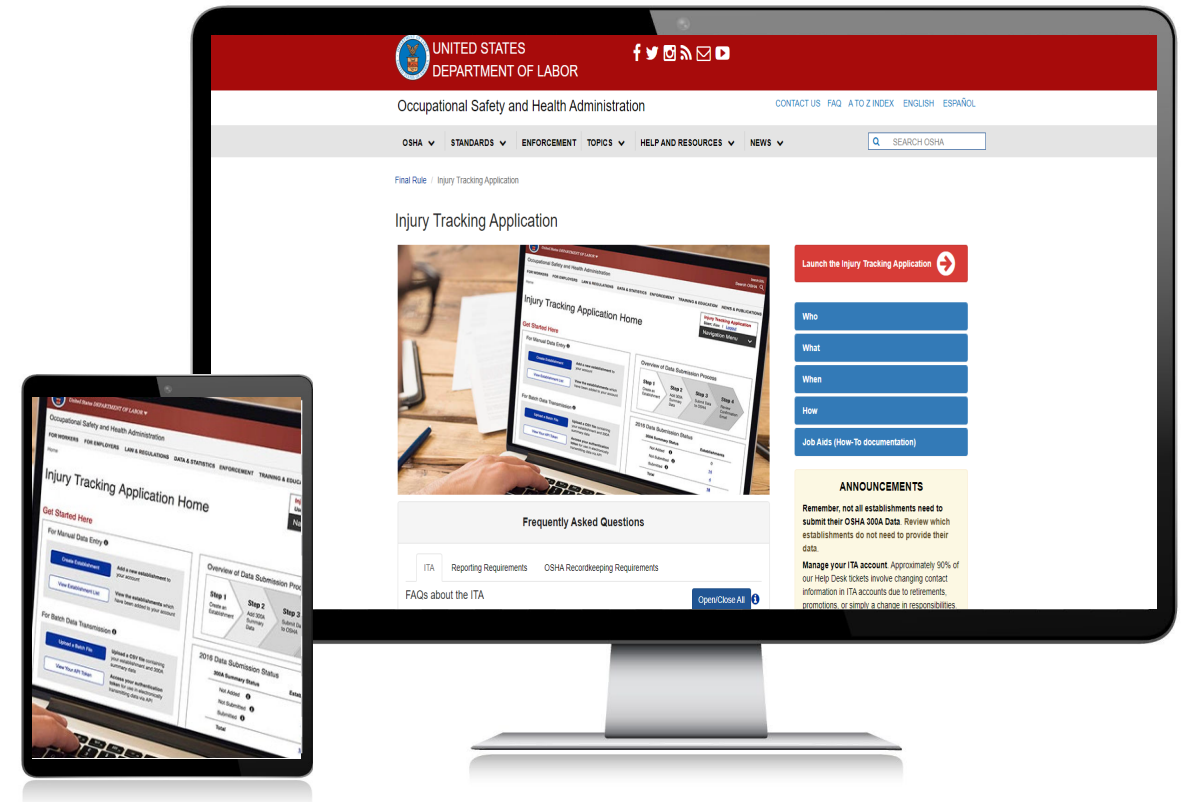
UNITED STATES
DEPARTMENT OF LABOR

Occupational Safety and Health Administration

CONTACT US FAQ A TO Z INDEX ENGLISH ESPAÑOL

OSHA STANDARDS ENFORCEMENT TOPICS HELP AND RESOURCES NEWS

SEARCH OSHA

Final Rule / Injury Tracking Application

Injury Tracking Application

Injury Tracking Application Home

Get Started Here

For Manual Data Entry

Create Establishment

View Establishment List

For Batch Data Transmission

Upload a Batch File

View Your API Token

Overview of Data Submission Process

Step 1

Step 2

Step 3

Step 4

2018 Data Submission Status

Launch the Injury Tracking Application

Who

What

When

How

Job Aids (How-To documentation)

ANNOUNCEMENTS

Remember, not all establishments need to submit their OSHA 300A Data. Review which establishments do not need to provide their data.

Manage your ITA account. Approximately 90% of our Help Desk tickets involve changing contact information in ITA accounts due to retirements, promotions, or simply a change in responsibilities.

Frequently Asked Questions

ITA Reporting Requirements OSHA Recordkeeping Requirements

FAQs about the ITA

Open/Close All

United States DEPARTMENT OF LABOR

Occupational Safety and Health Administration

FOR WORKERS FOR EMPLOYERS LAW & REGULATIONS DATA & STATISTICS ENFORCEMENT TRAINING & EDUCATION

Injury Tracking Application Home

Get Started Here

For Manual Data Entry

Create Establishment Add a new establishment to your account

View Establishment List View the establishments which have been added to your account

For Batch Data Transmission

Upload a Batch File Upload a CSV file containing your establishment and 300A summary data

View Your API Token Access your authorization token for use in electronically transmitting data via API

Overview of Data Submission Process

Step 1 Create an Establishment

Step 2 Add 300A Summary Data

Step 3 Submit Data to OSHA

2018 Data Submission Status

300A Summary Status

Not Added

Not Submitted

Submitted

Total